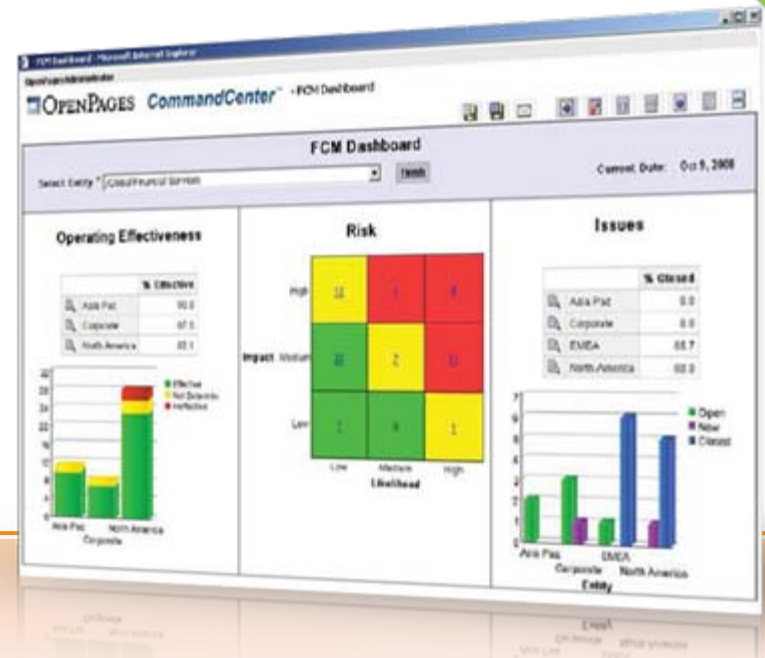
FCM Dashboard - Microsoft Internet Explorer

OpenPages Administrator

OPENPAGES CommandCenter™ - FCM Dashboard

FCM Dashboard

Select Entity * Global Financial Services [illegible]

Current Date: Oct 9, 2008

Operating Effectiveness

| | % Effective |
|---|---|
| Asia Pac | 90.0 |
| Corporate | 87.5 |
| North America | 85.1 |

Effective
Not Determined
Ineffective

30
28
24
20
16
12
8
4
0

Asia Pac
Corporate
North America

Risk

High
Impact Medium
Low

| 11 | 1 | 8 |
|---|---|---|
| 10 | 7 | 11 |
| 7 | 6 | 1 |

Low Medium High
Likelihood

Issues

| | % Closed |
|---|---|
| Asia Pac | 0.0 |
| Corporate | 0.0 |
| EMEA | 85.7 |
| North America | 60.0 |

Open
New
Closed

7
6
5
4
3
2
1
0

Asia Pac
Corporate
EMEA
North America
Entity